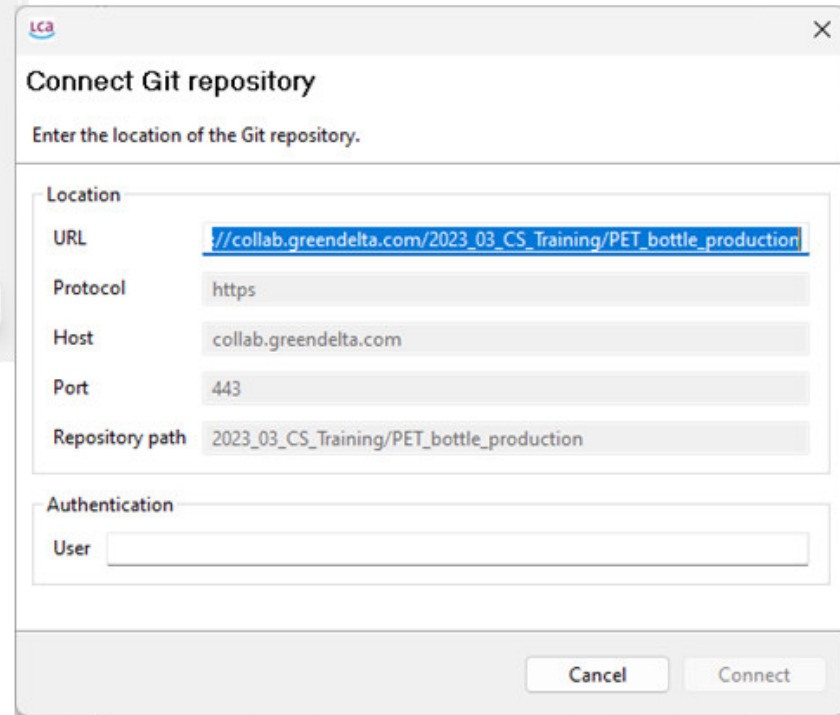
LCA

×

Connect Git repository

Enter the location of the Git repository.

Location

URL :://collab.greendelta.com/2023_03_CS_Training/PET_bottle_production

Protocol https

Host collab.greendelta.com

Port 443

Repository path 2023_03_CS_Training/PET_bottle_production

Authentication

User

Cancel

Connect